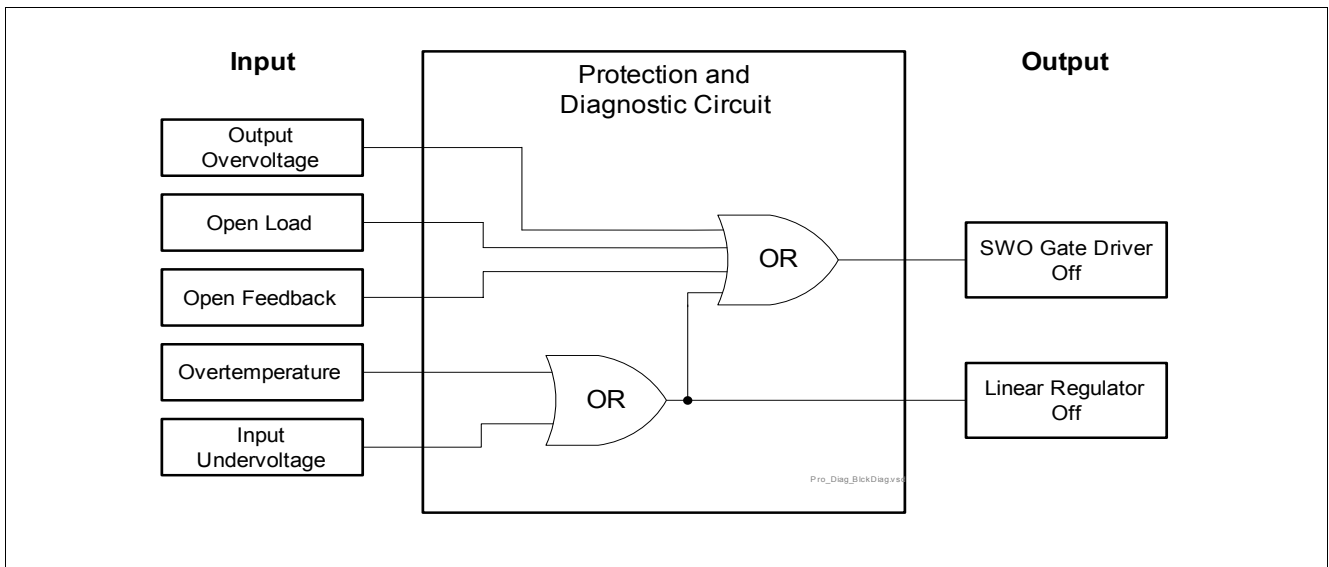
Input

Protection and Diagnostic Circuit

Output

Output Overvoltage

Open Load

Open Feedback

Overtemperature

Input Undervoltage

OR

OR

SWO Gate Driver Off

Linear Regulator Off

Pro_Diag_BlckDiag.vsd